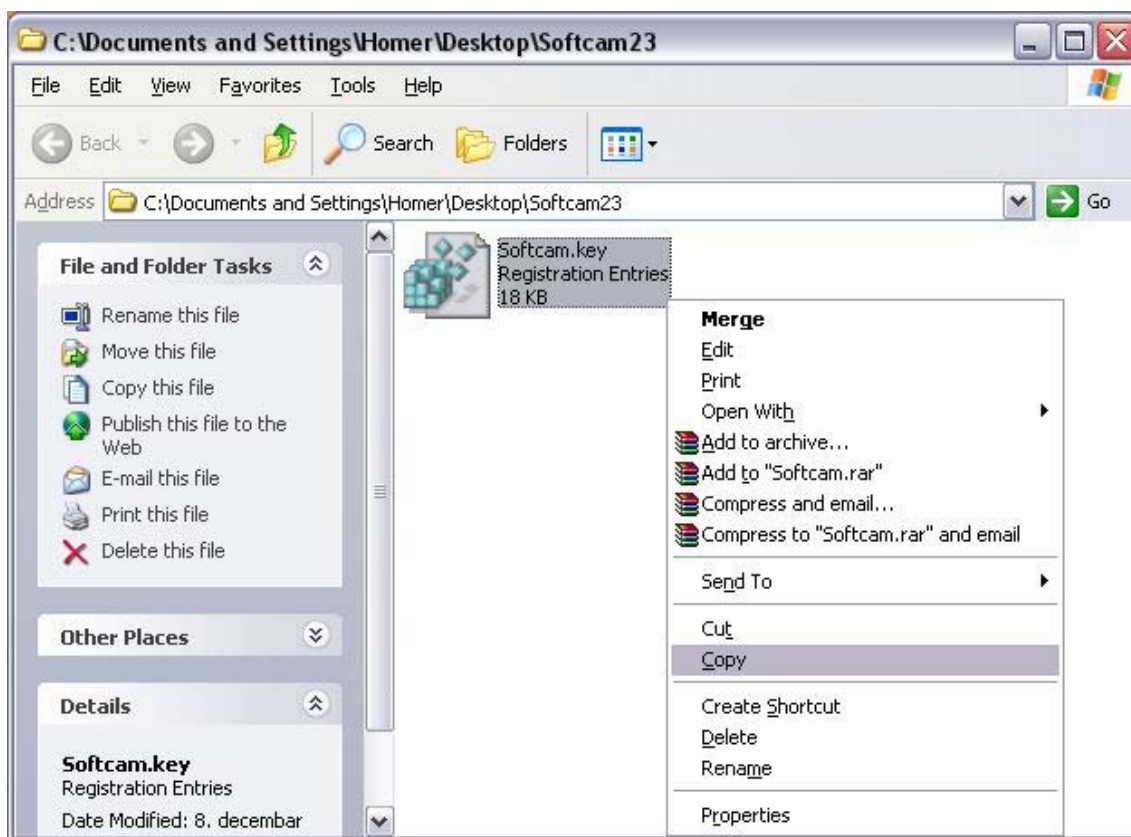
C:\Documents and Settings\Homer\Desktop\Softcam23

File Edit View Favorites Tools Help

Back Search Folders

Address C:\Documents and Settings\Homer\Desktop\Softcam23 Go

File and Folder Tasks

Rename this file
Move this file
Copy this file
Publish this file to the Web
E-mail this file
Print this file
Delete this file

Other Places

Details

Softcam.key
Registration Entries
Date Modified: 8. decembar

Softcam.key
Registration Entries
18 KB

Merge
Edit
Print
Open With
Add to archive...
Add to "Softcam.rar"
Compress and email...
Compress to "Softcam.rar" and email
Send To
Cut
Copy
Create Shortcut
Delete
Rename
Properties